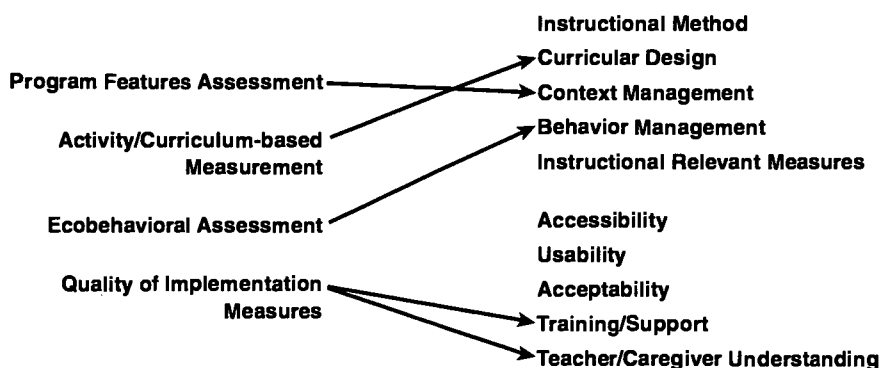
Program Features Assessment

Activity/Curriculum-based Measurement

Ecobehavioral Assessment

Quality of Implementation Measures

Instructional Method
Curricular Design
Context Management
Behavior Management
Instructional Relevant Measures

Accessibility
Usability
Acceptability
Training/Support
Teacher/Caregiver Understanding